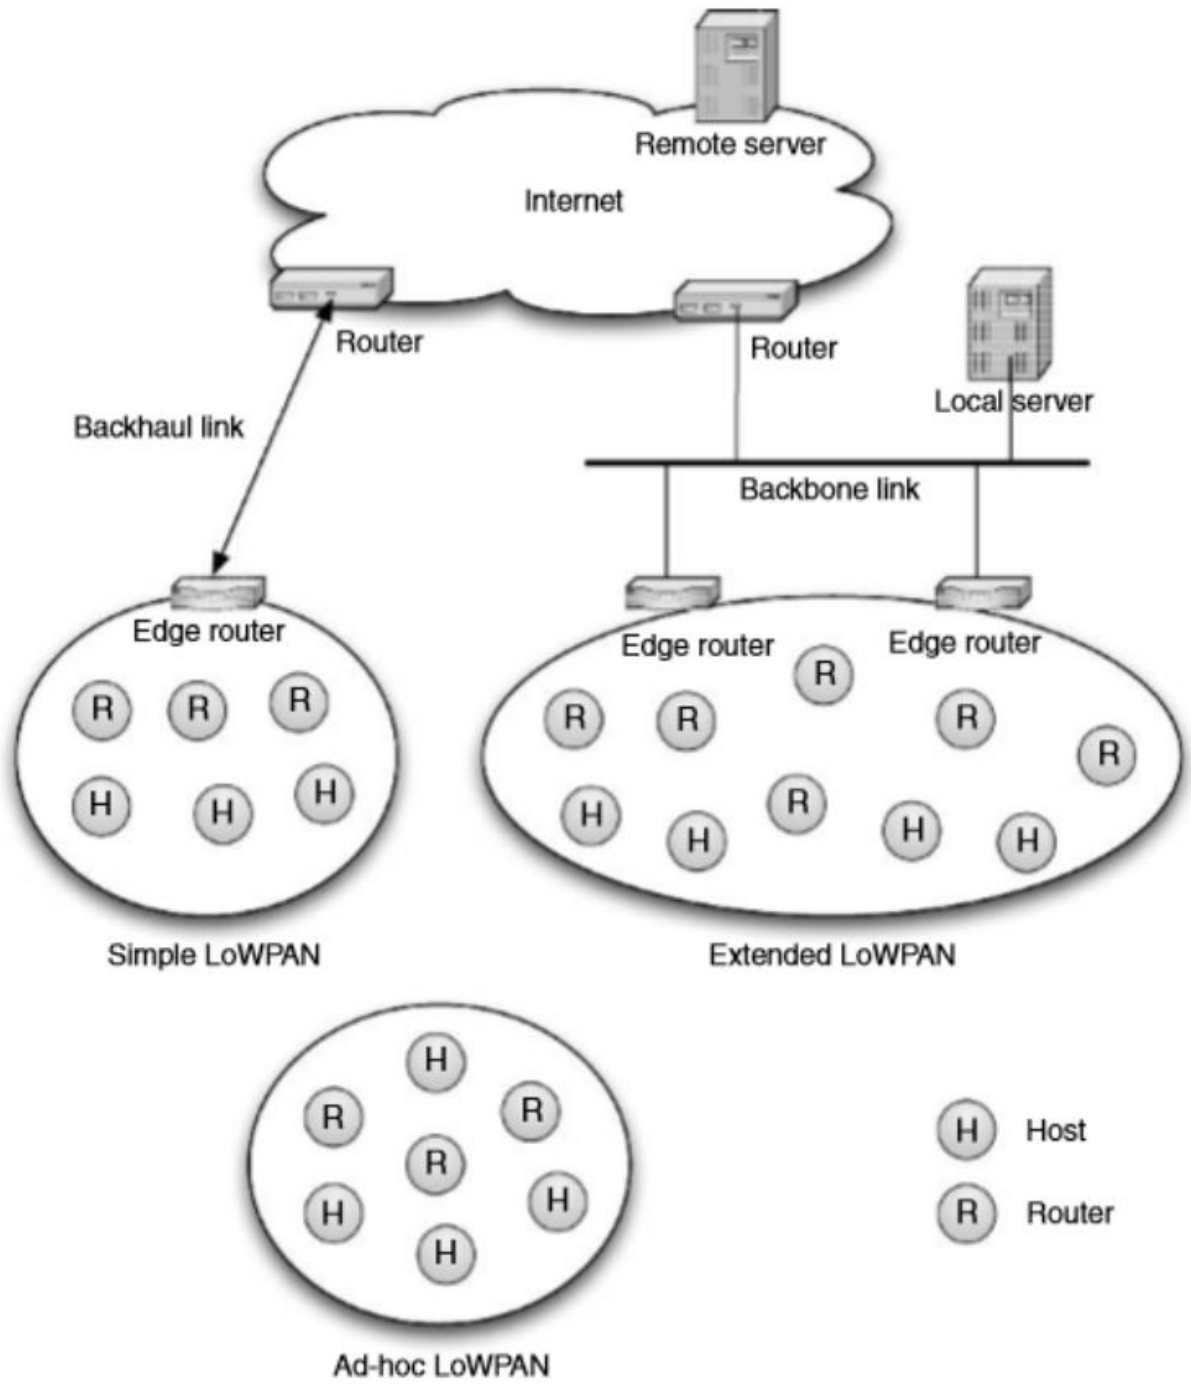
Remote server

Internet

Router

Router

Local server

Backhaul link

Backbone link

Edge router

R R R

H H H

Edge router

Edge router

R

R R R R

H H R H H

Simple LoWPAN

Extended LoWPAN

H

R R

R

H H

H

Ad-hoc LoWPAN

H Host

R Router